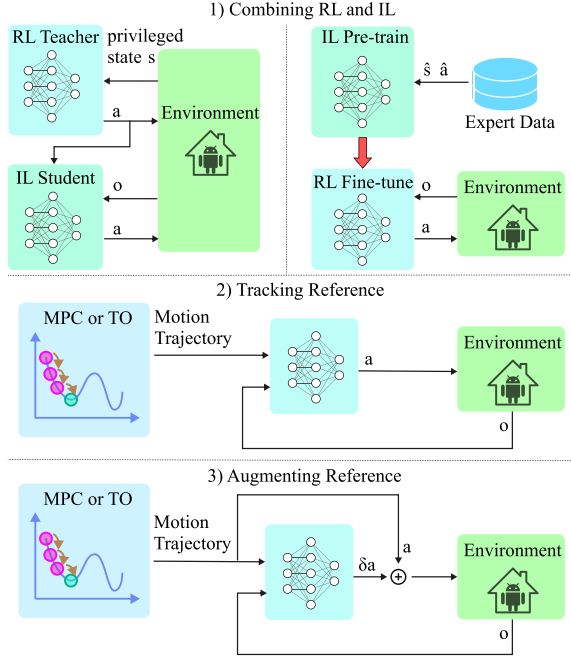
1) Combining RL and IL

RL Teacher

privileged state s

a

Environment

IL Student

o

a

IL Pre-train

ŝ â

Expert Data

RL Fine-tune

o

a

Environment

2) Tracking Reference

MPC or TO

Motion Trajectory

a

Environment

o

3) Augmenting Reference

MPC or TO

Motion Trajectory

δa

a

Environment

o